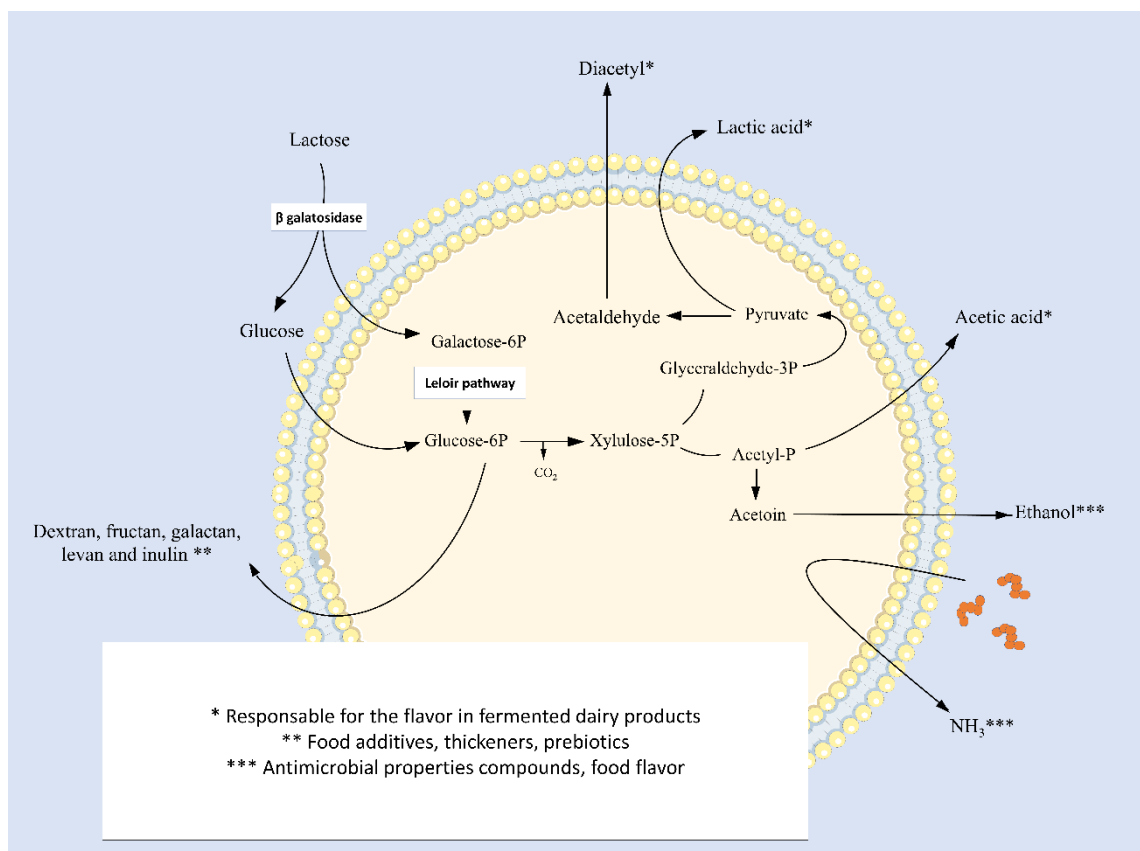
Diacetyl*

Lactic acid*

Lactose

β galatosidase

Glucose

Galactose-6P

Acetaldehyde

Pyruvate

Acetic acid*

Glyceraldehyde-3P

Leloir pathway

Glucose-6P

$CO_2$

Xylulose-5P

Acetyl-P

Acetoin

Ethanol***

Dextran, fructan, galactan, levan and inulin **

$NH_3$***

* Responsable for the flavor in fermented dairy products
** Food additives, thickeners, prebiotics
*** Antimicrobial properties compounds, food flavor